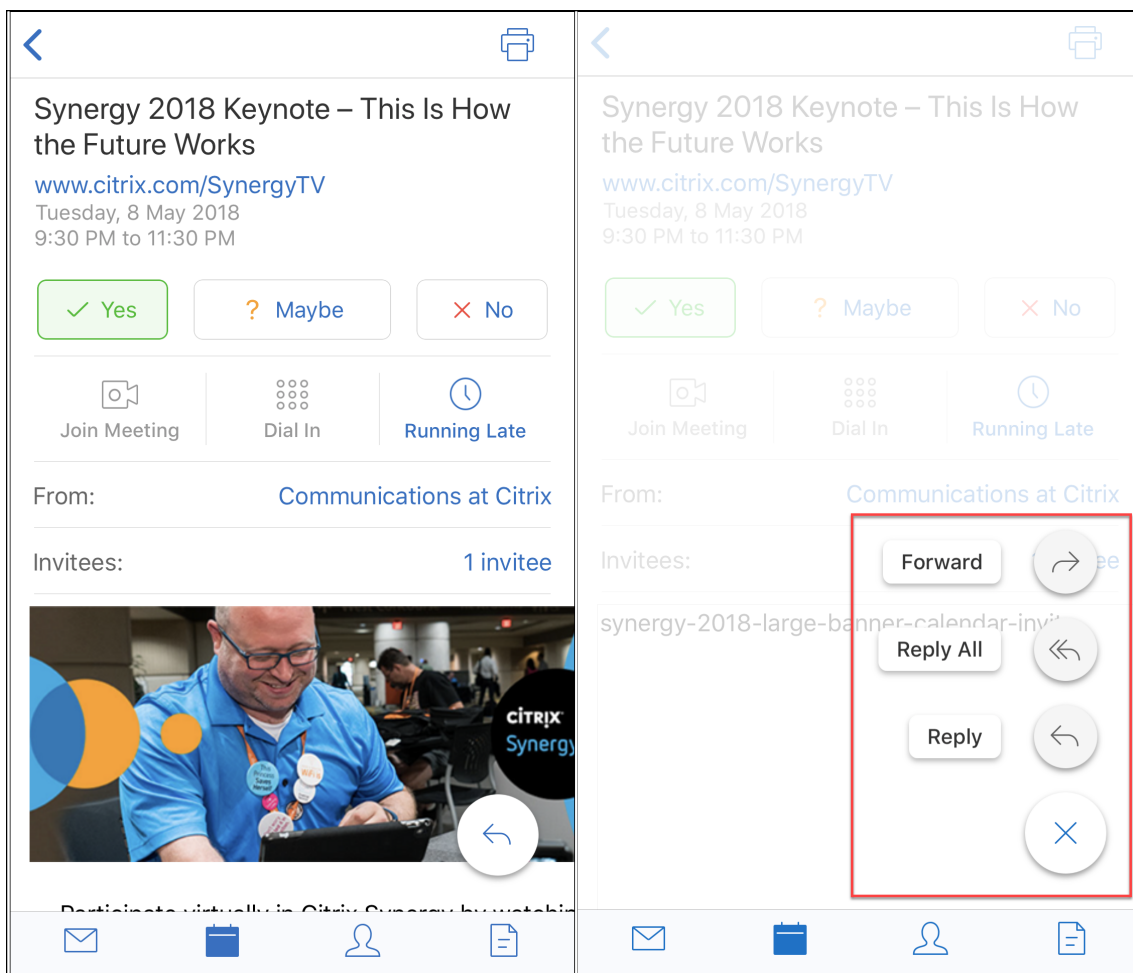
Synergy 2018 Keynote – This Is How the Future Works

www.citrix.com/SynergyTV

Tuesday, 8 May 2018

9:30 PM to 11:30 PM

Yes
? Maybe
No

Join Meeting
Dial In
Running Late

From: Communications at Citrix

Invitees: 1 invitee

CITRIX
Synergy

Participate virtually in Citrix Synergy by watchi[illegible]

Synergy 2018 Keynote – This Is How the Future Works

www.citrix.com/SynergyTV

Tuesday, 8 May 2018

9:30 PM to 11:30 PM

Yes
? Maybe
No

Join Meeting
Dial In
Running Late

From: Communications at Citrix

Invitees: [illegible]ee

synergy-2018-large-banner-calendar-invi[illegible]

Forward
Reply All
Reply